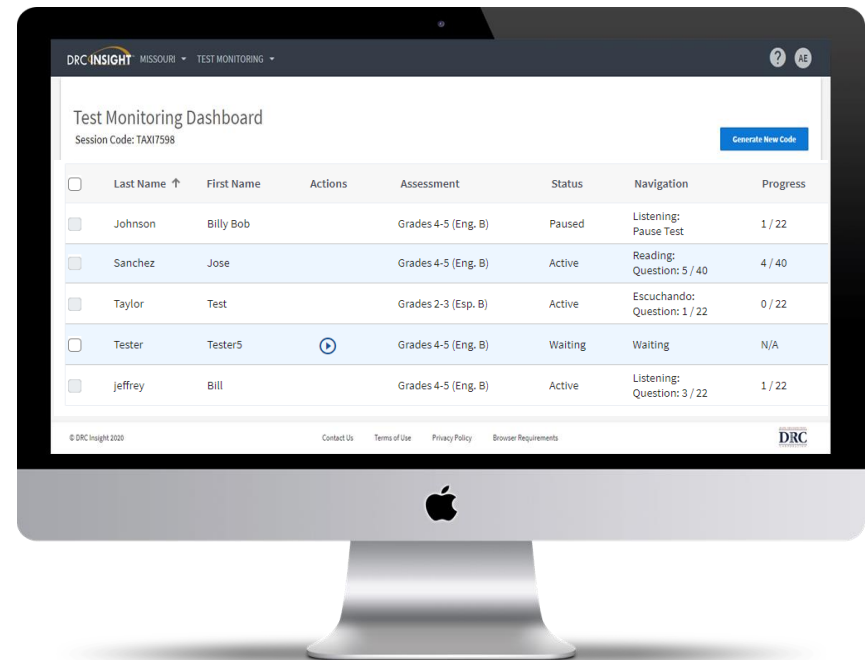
DRC INSIGHT MISSOURI ▾ TEST MONITORING ▾

? AE

Test Monitoring Dashboard
Session Code: TAXI7598

Generate New Code

| | Last Name ↑ | First Name | Actions | Assessment | Status | Navigation | Progress |
|---|---|---|---|---|---|---|---|
| | Johnson | Billy Bob | | Grades 4-5 (Eng. B) | Paused | Listening: Pause Test | 1 / 22 |
| | Sanchez | Jose | | Grades 4-5 (Eng. B) | Active | Reading: Question: 5 / 40 | 4 / 40 |
| | Taylor | Test | | Grades 2-3 (Esp. B) | Active | Escuchando: Question: 1 / 22 | 0 / 22 |
| | Tester | Tester5 | | Grades 4-5 (Eng. B) | Waiting | Waiting | N/A |
| | jeffrey | Bill | | Grades 4-5 (Eng. B) | Active | Listening: Question: 3 / 22 | 1 / 22 |

© DRC Insight 2020

Contact Us Terms of Use Privacy Policy Browser Requirements

DRC